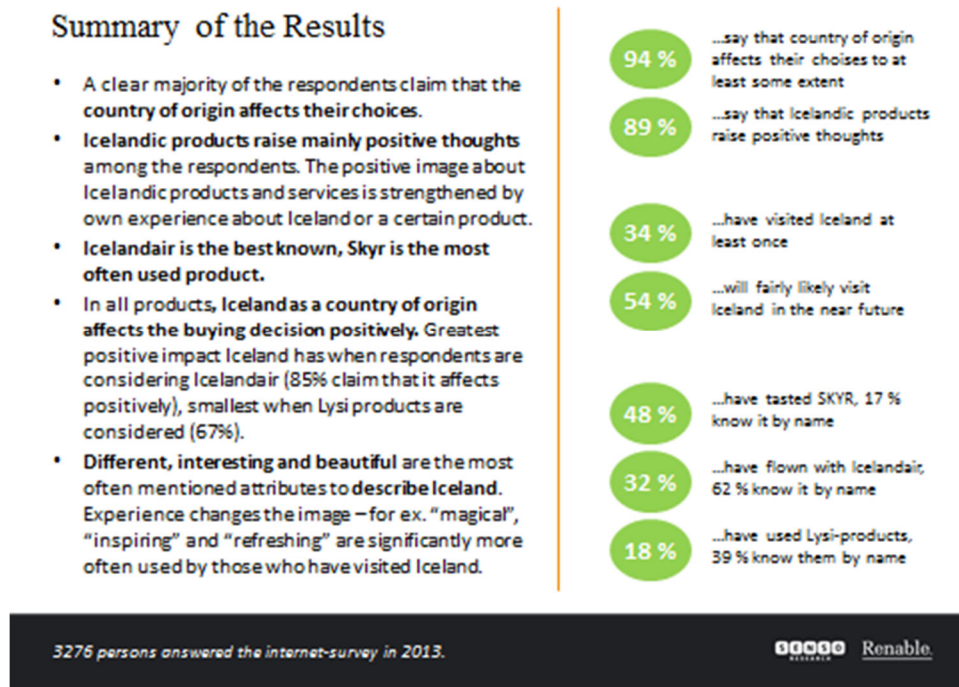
Summary of the Results

• A clear majority of the respondents claim that the **country of origin affects their choices**.

• **Icelandic products raise mainly positive thoughts** among the respondents. The positive image about Icelandic products and services is strengthened by own experience about Iceland or a certain product.

• **Icelandair is the best known, Skyr is the most often used product.**

• In all products, **Iceland as a country of origin affects the buying decision positively.** Greatest positive impact Iceland has when respondents are considering Icelandair (85% claim that it affects positively), smallest when Lysi products are considered (67%).

• **Different, interesting and beautiful** are the most often mentioned attributes **to describe Iceland**. Experience changes the image – for ex. "magical", "inspiring" and "refreshing" are significantly more often used by those who have visited Iceland.

94 % ...say that country of origin affects their choises to at least some extent

89 % ...say that Icelandic products raise positive thoughts

34 % ...have visited Iceland at least once

54 % ...will fairly likely visit Iceland in the near future

48 % ...have tasted SKYR, 17 % know it by name

32 % ...have flown with Icelandair, 62 % know it by name

18 % ...have used Lysi-products, 39 % know them by name

3276 persons answered the internet-survey in 2013.

SENSO RESEARCH Renable.